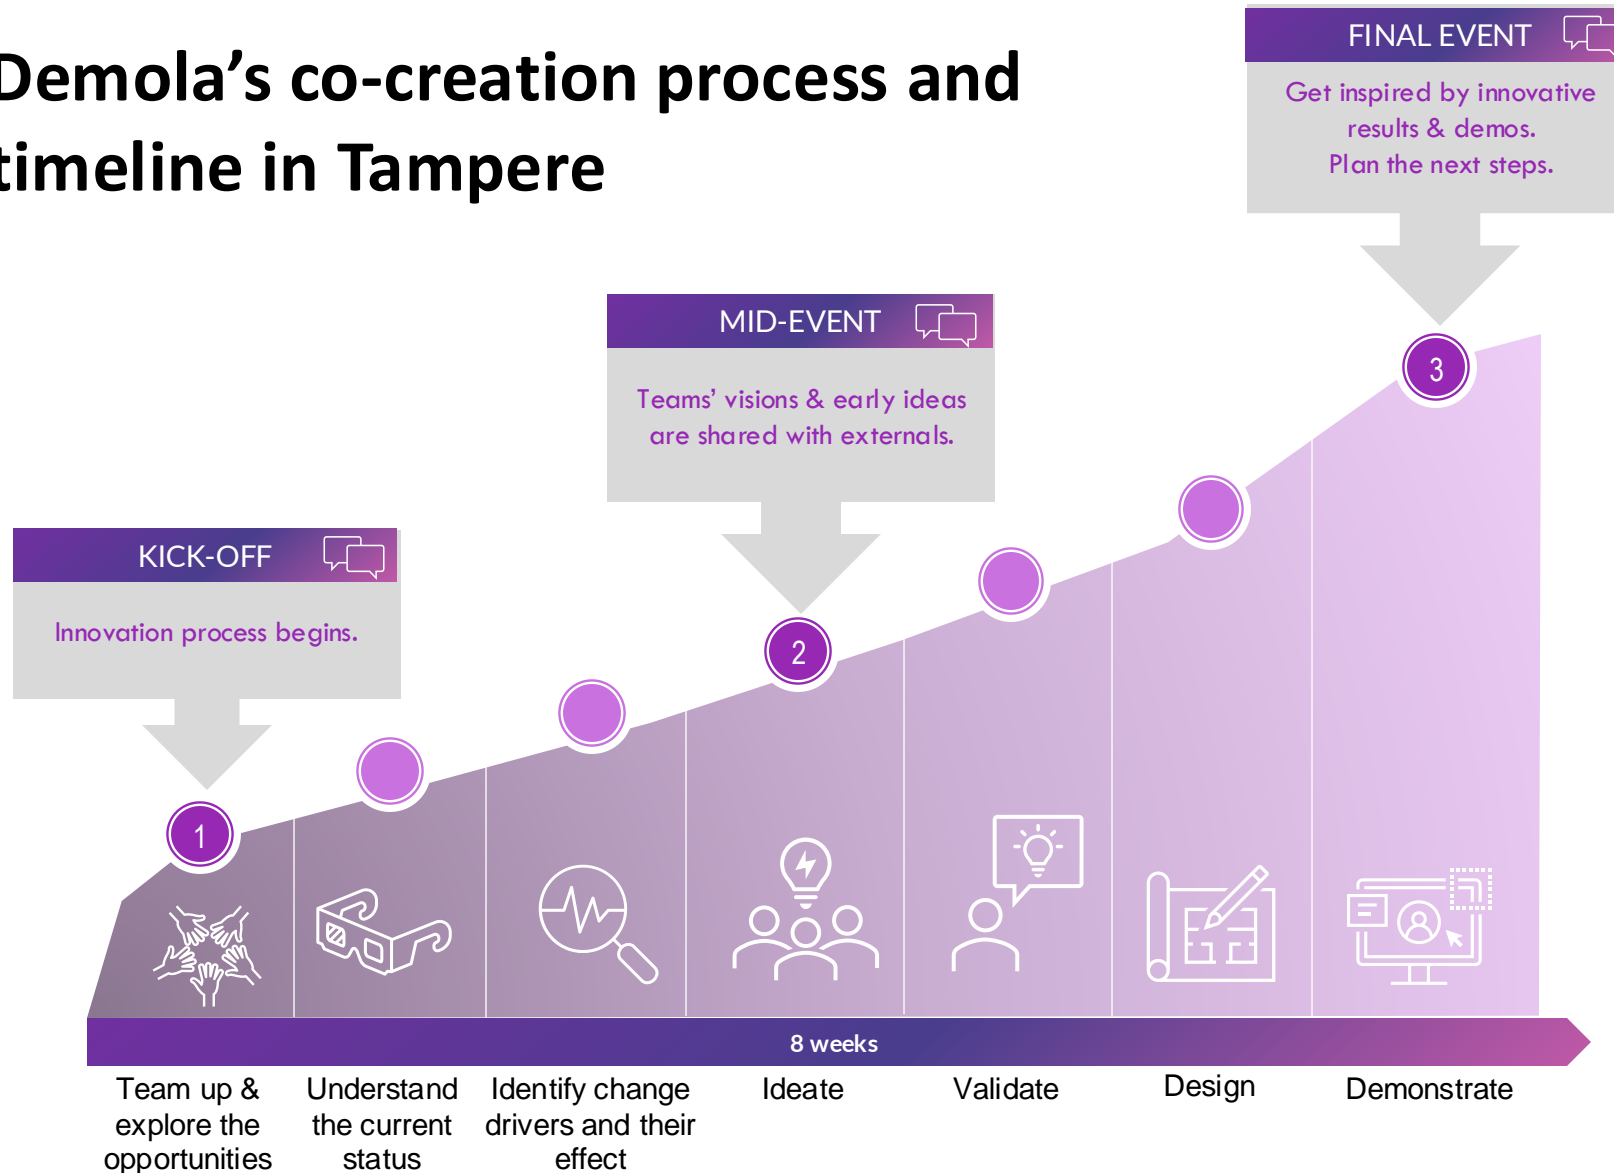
Demola’s co-creation process and timeline in Tampere

FINAL EVENT

Get inspired by innovative results & demos.
Plan the next steps.

MID-EVENT

Teams’ visions & early ideas are shared with externals.

KICK-OFF

Innovation process begins.

1

2

3

8 weeks

Team up & explore the opportunities

Understand the current status

Identify change drivers and their effect

Ideate

Validate

Design

Demonstrate